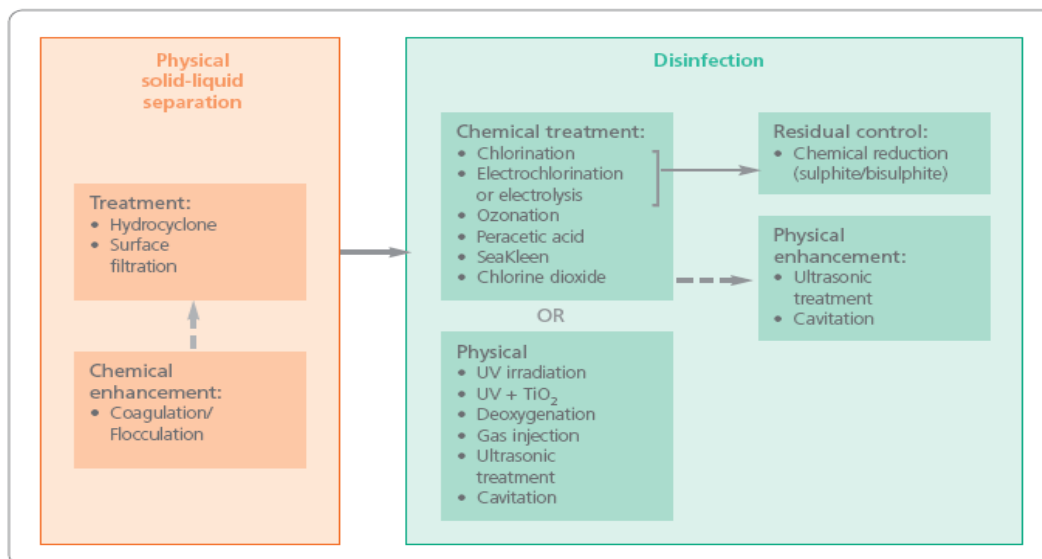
Physical solid-liquid separation

Treatment:
• Hydrocyclone
• Surface filtration

Chemical enhancement:
• Coagulation/ Flocculation

Disinfection

Chemical treatment:
• Chlorination
• Electrochlorination or electrolysis
• Ozonation
• Peracetic acid
• SeaKleen
• Chlorine dioxide

Residual control:
• Chemical reduction (sulphite/bisulphite)

Physical enhancement:
• Ultrasonic treatment
• Cavitation

OR

Physical
• UV irradiation
• UV + $TiO_2$
• Deoxygenation
• Gas injection
• Ultrasonic treatment
• Cavitation